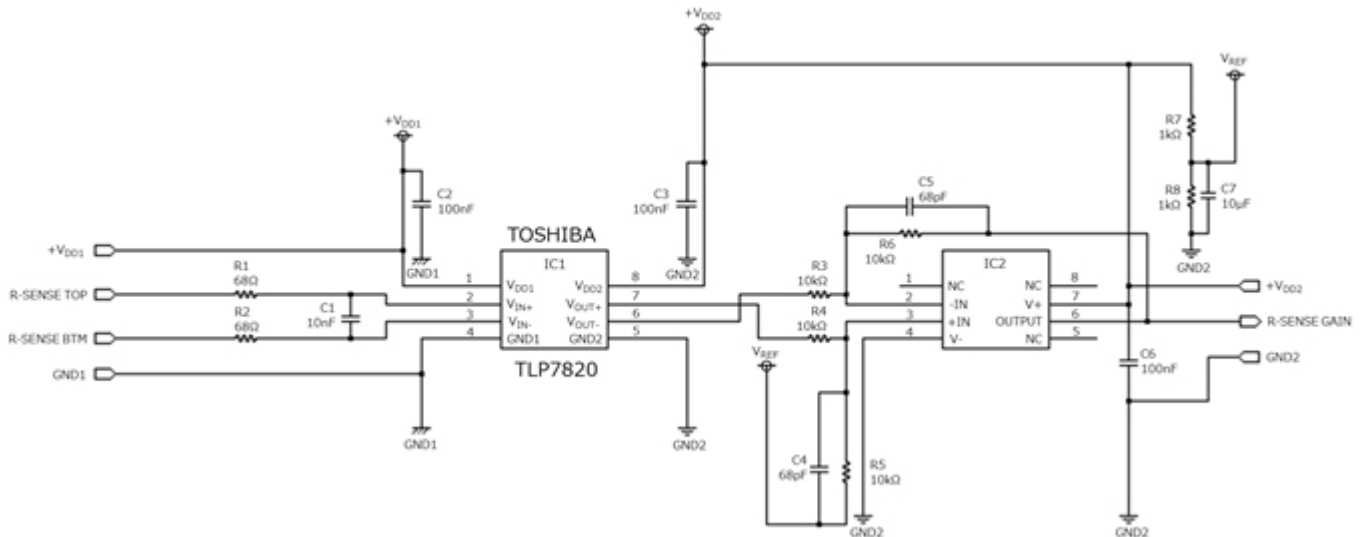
$+V_{DD2}$

$V_{REF}$

R7
1kΩ

R8
1kΩ

C7
10μF

GND2

$+V_{DD1}$

C2
100nF

GND1

C3
100nF

GND2

C5
68pF

R6
10kΩ

TOSHIBA

IC1

$+V_{DD1}$

R-SENSE TOP

R1
68Ω

C1
10nF

R-SENSE BTM

R2
68Ω

GND1

1 $V_{DD1}$
2 $V_{IN+}$
3 $V_{IN-}$
4 GND1

8 $V_{DD2}$
7 $V_{OUT+}$
6 $V_{OUT-}$
5 GND2

TLP7820

GND1

GND2

R3
10kΩ

R4
10kΩ

$V_{REF}$

IC2

1 NC
2 -IN
3 +IN
4 V-

8 NC
7 V+
6 OUTPUT
5 NC

$+V_{DD2}$

R-SENSE GAIN

C6
100nF

GND2

C4
68pF

R5
10kΩ

GND2

GND2